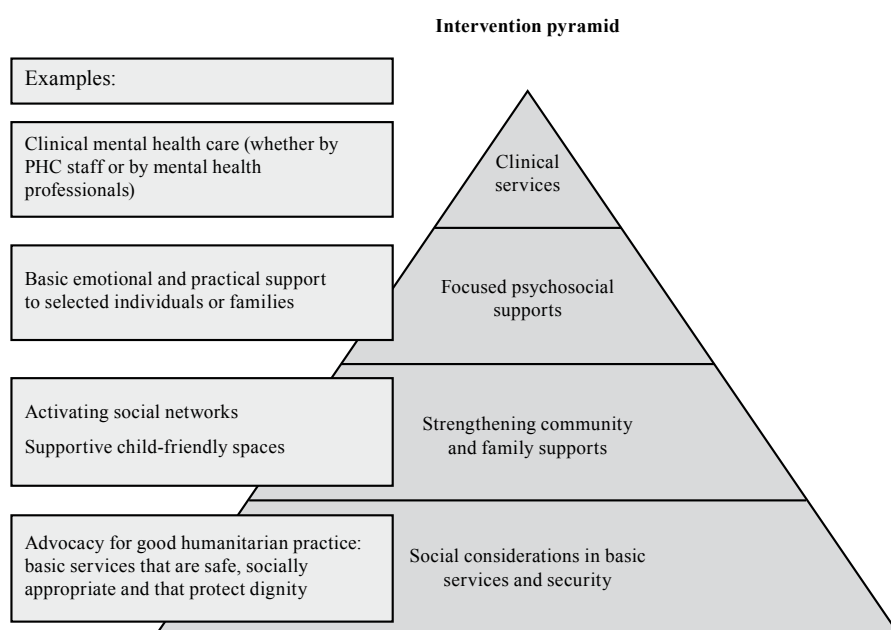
Intervention pyramid

Examples:

Clinical mental health care (whether by PHC staff or by mental health professionals)

Clinical services

Basic emotional and practical support to selected individuals or families

Focused psychosocial supports

Activating social networks

Supportive child-friendly spaces

Strengthening community and family supports

Advocacy for good humanitarian practice: basic services that are safe, socially appropriate and that protect dignity

Social considerations in basic services and security